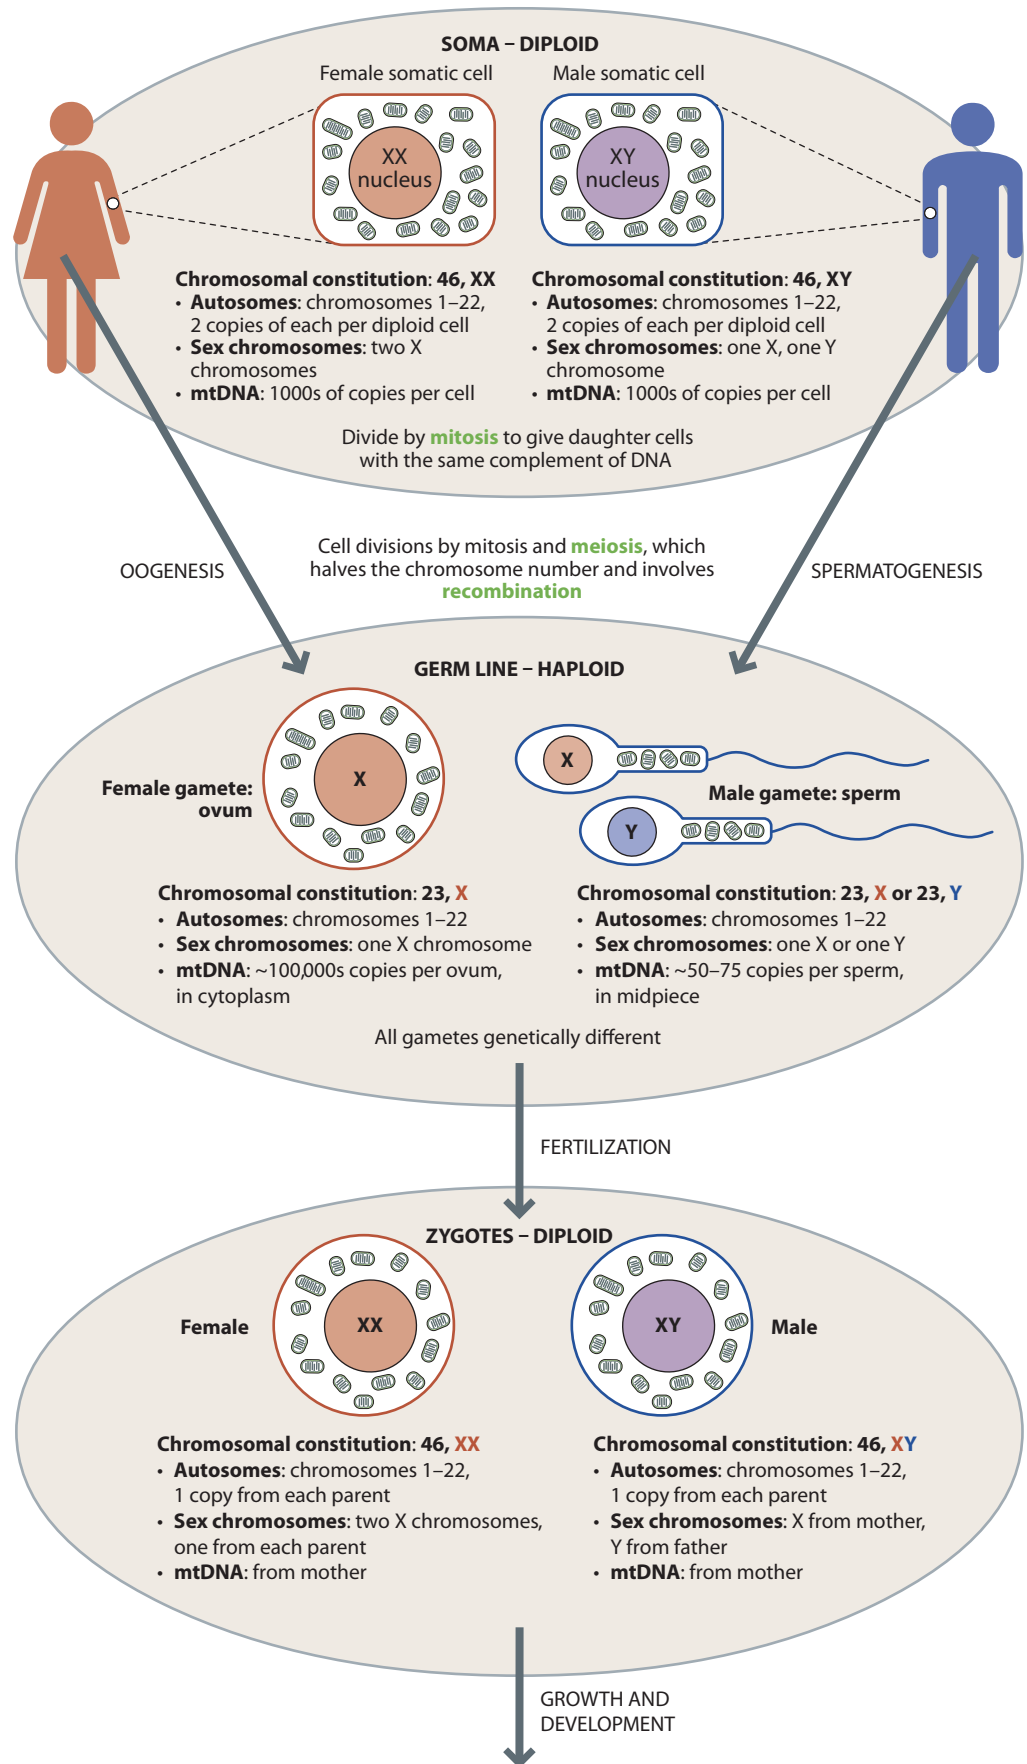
SOMA – DIPLOID

Female somatic cell

XX nucleus

Male somatic cell

XY nucleus

Chromosomal constitution: 46, XX
• Autosomes: chromosomes 1–22, 2 copies of each per diploid cell
• Sex chromosomes: two X chromosomes
• mtDNA: 1000s of copies per cell

Chromosomal constitution: 46, XY
• Autosomes: chromosomes 1–22, 2 copies of each per diploid cell
• Sex chromosomes: one X, one Y chromosome
• mtDNA: 1000s of copies per cell

Divide by mitosis to give daughter cells with the same complement of DNA

OOGENESIS

Cell divisions by mitosis and meiosis, which halves the chromosome number and involves recombination

SPERMATOGENESIS

GERM LINE – HAPLOID

Female gamete: ovum

X

X

Male gamete: sperm

Y

Chromosomal constitution: 23, X
• Autosomes: chromosomes 1–22
• Sex chromosomes: one X chromosome
• mtDNA: ~100,000s copies per ovum, in cytoplasm

Chromosomal constitution: 23, X or 23, Y
• Autosomes: chromosomes 1–22
• Sex chromosomes: one X or one Y
• mtDNA: ~50–75 copies per sperm, in midpiece

All gametes genetically different

FERTILIZATION

ZYGOTES – DIPLOID

Female

XX

XY

Male

Chromosomal constitution: 46, XX
• Autosomes: chromosomes 1–22, 1 copy from each parent
• Sex chromosomes: two X chromosomes, one from each parent
• mtDNA: from mother

Chromosomal constitution: 46, XY
• Autosomes: chromosomes 1–22, 1 copy from each parent
• Sex chromosomes: X from mother, Y from father
• mtDNA: from mother

GROWTH AND DEVELOPMENT